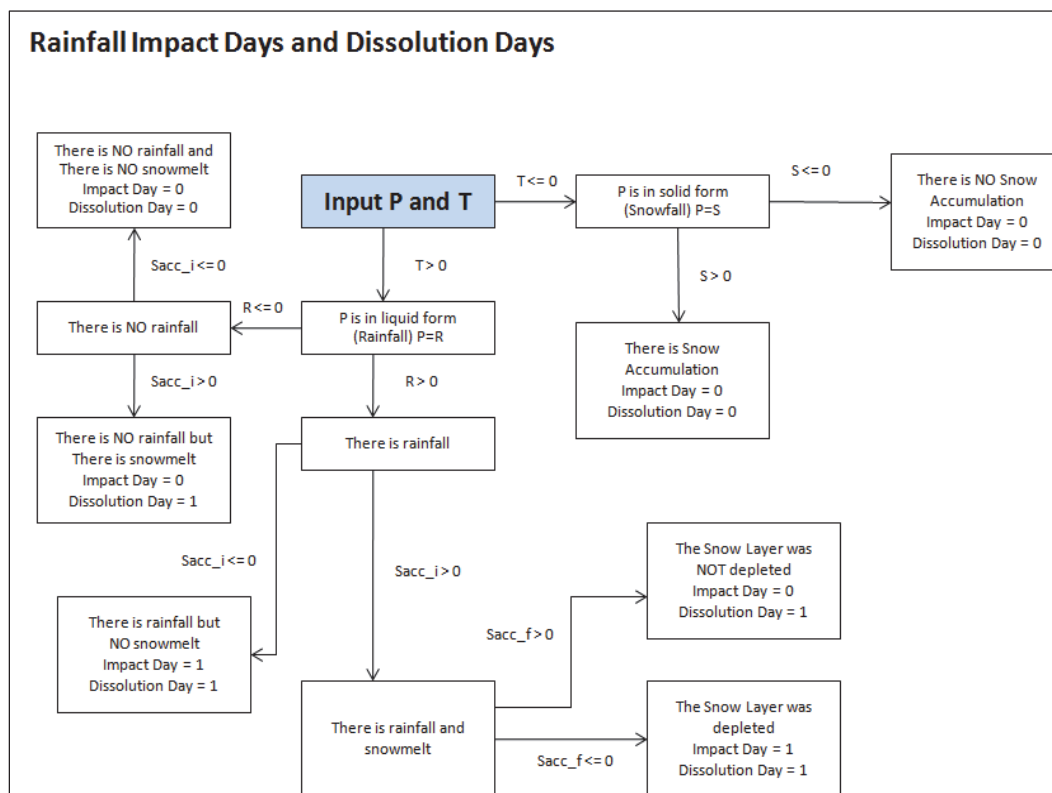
Rainfall Impact Days and Dissolution Days

There is NO rainfall and There is NO snowmelt
Impact Day = 0
Dissolution Day = 0

Input P and T

T <= 0

P is in solid form (Snowfall) P=S

S <= 0

There is NO Snow Accumulation
Impact Day = 0
Dissolution Day = 0

Sacc_i <= 0

T > 0

S > 0

R <= 0

There is NO rainfall

P is in liquid form (Rainfall) P=R

There is Snow Accumulation
Impact Day = 0
Dissolution Day = 0

Sacc_i > 0

R > 0

There is NO rainfall but There is snowmelt
Impact Day = 0
Dissolution Day = 1

There is rainfall

Sacc_i <= 0

Sacc_i > 0

The Snow Layer was NOT depleted
Impact Day = 0
Dissolution Day = 1

Sacc_f > 0

There is rainfall but NO snowmelt
Impact Day = 1
Dissolution Day = 1

There is rainfall and snowmelt

The Snow Layer was depleted
Impact Day = 1
Dissolution Day = 1

Sacc_f <= 0